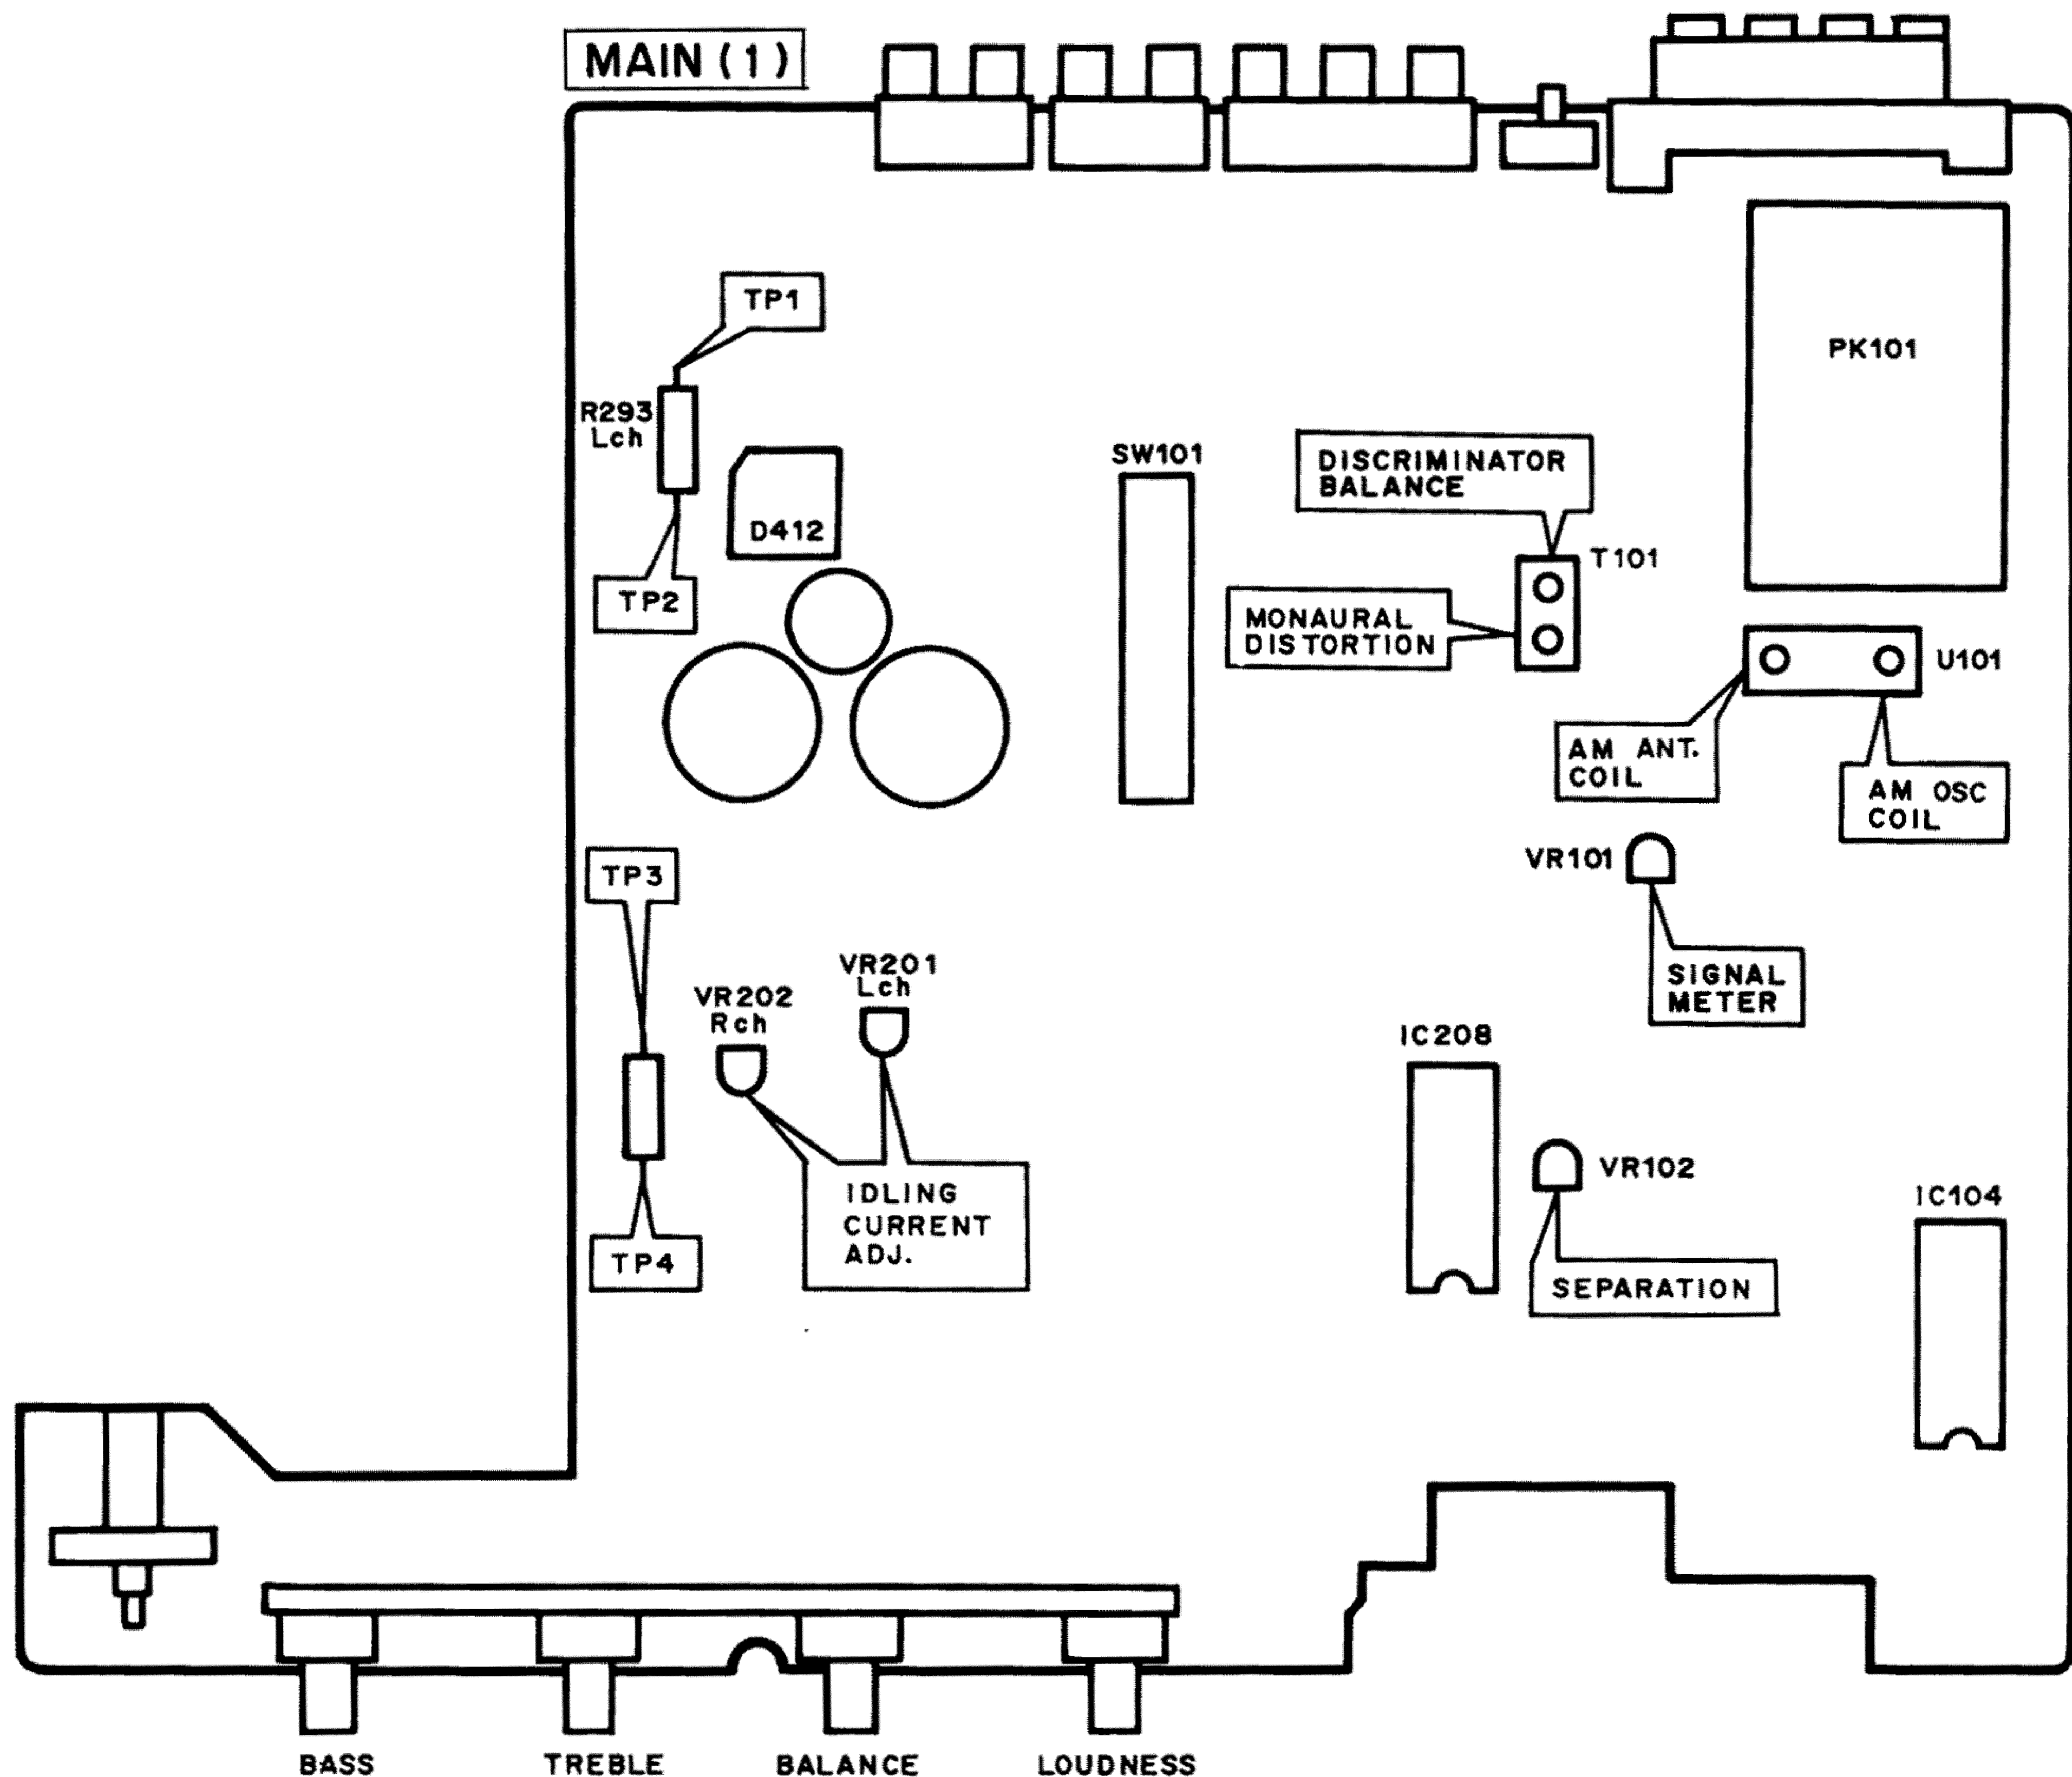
MAIN (1)

TP1

R293
Lch

TP2

D412

SW101

DISCRIMINATOR
BALANCE

T101

PK101

MONAURAL
DISTORTION

U101

AM ANT.
COIL

AM OSC
COIL

VR101

SIGNAL
METER

TP3

VR202
Rch

VR201
Lch

IDLING
CURRENT
ADJ.

TP4

IC208

VR102

SEPARATION

IC104

BASS

TREBLE

BALANCE

LOUDNESS